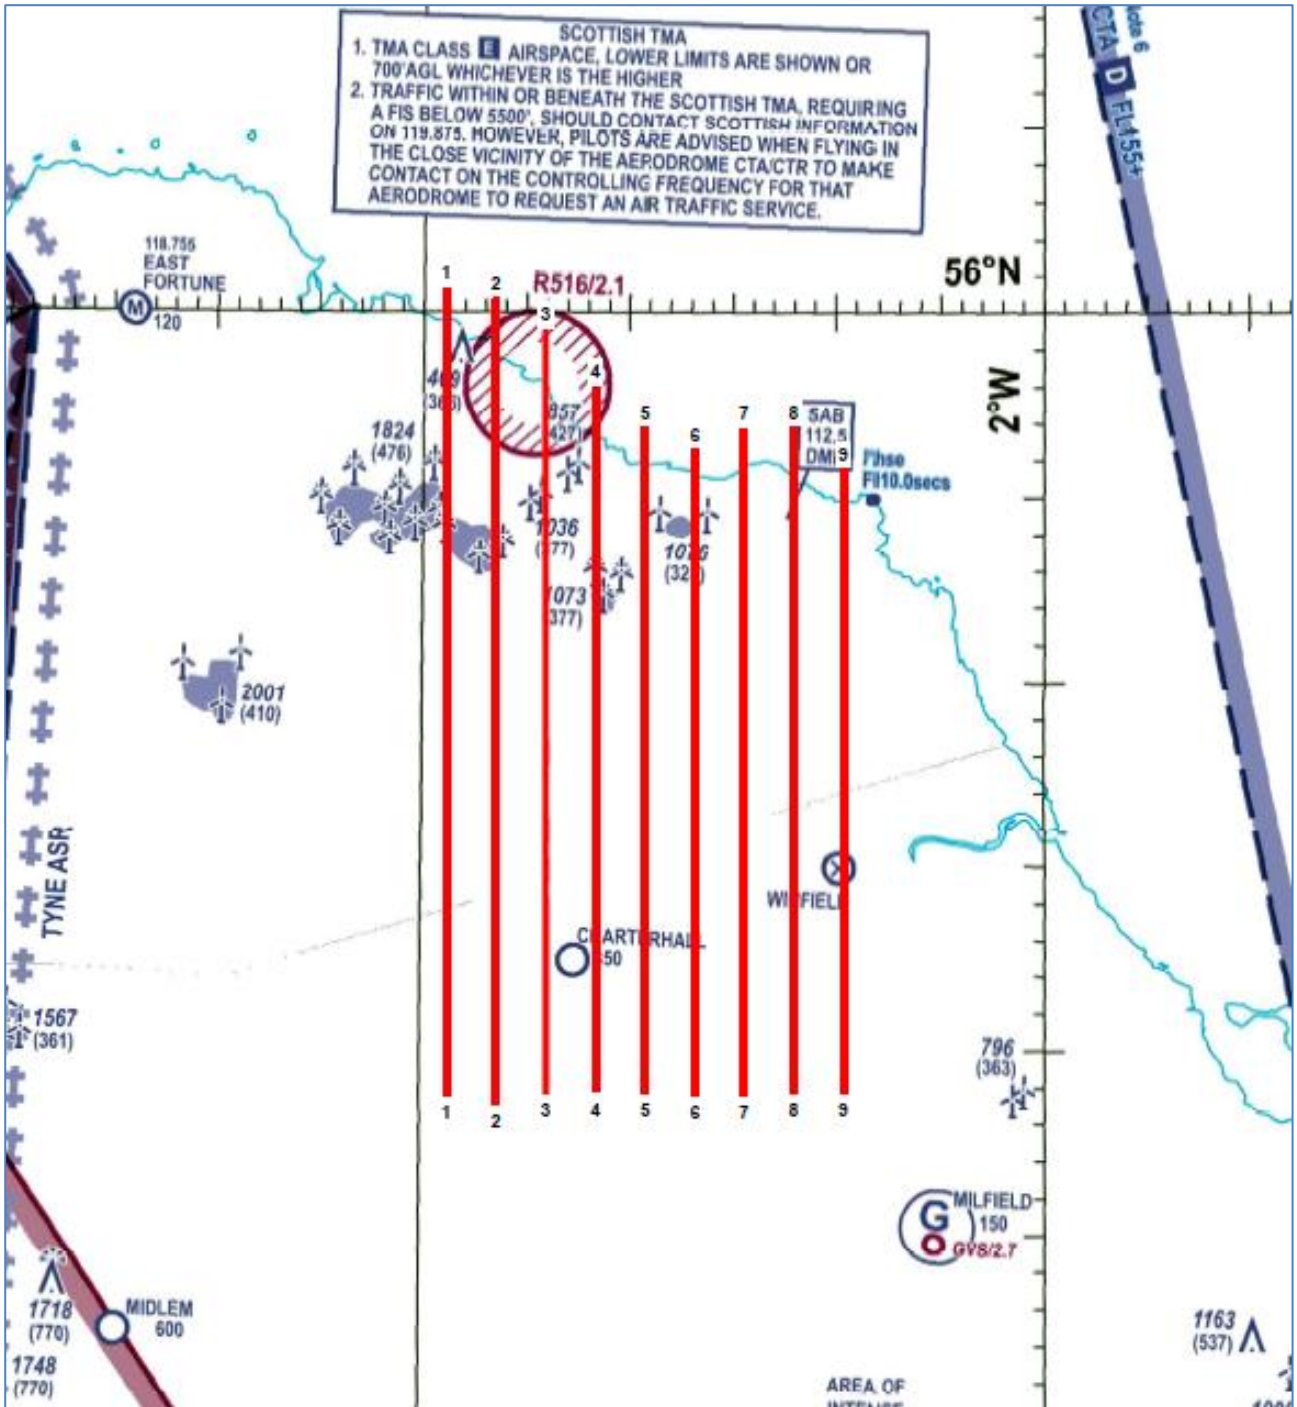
SCOTTISH TMA
1. TMA CLASS E AIRSPACE, LOWER LIMITS ARE SHOWN OR 700'AGL WHICHEVER IS THE HIGHER
2. TRAFFIC WITHIN OR BENEATH THE SCOTTISH TMA, REQUIRING A FIS BELOW 5500', SHOULD CONTACT SCOTTISH INFORMATION ON 119.875. HOWEVER, PILOTS ARE ADVISED WHEN FLYING IN THE CLOSE VICINITY OF THE AERODROME CTA/CTR TO MAKE CONTACT ON THE CONTROLLING FREQUENCY FOR THAT AERODROME TO REQUEST AN AIR TRAFFIC SERVICE.

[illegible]6
CTA D FL155+

118.755
EAST
FORTUNE
M
120

56°N
2°W

R516/2.1

1 2 3 4 5 6 7 8 9

469
(366)
857
(427)
1824
(476)
1036
(377)
1073
(377)
1016
(32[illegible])

SAB
112.5
DME

Fl'hse
Fl10.0secs

2001
(410)

TYNE ASR

1567
(361)

CHARTERHALL
650

WINFIELD

796
(363)

1 2 3 4 5 6 7 8 9

G
MILFIELD
150
GV8/2.7

1718
(770)
1748
(770)
MIDLEM
600

1163
(537)

AREA OF
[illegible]